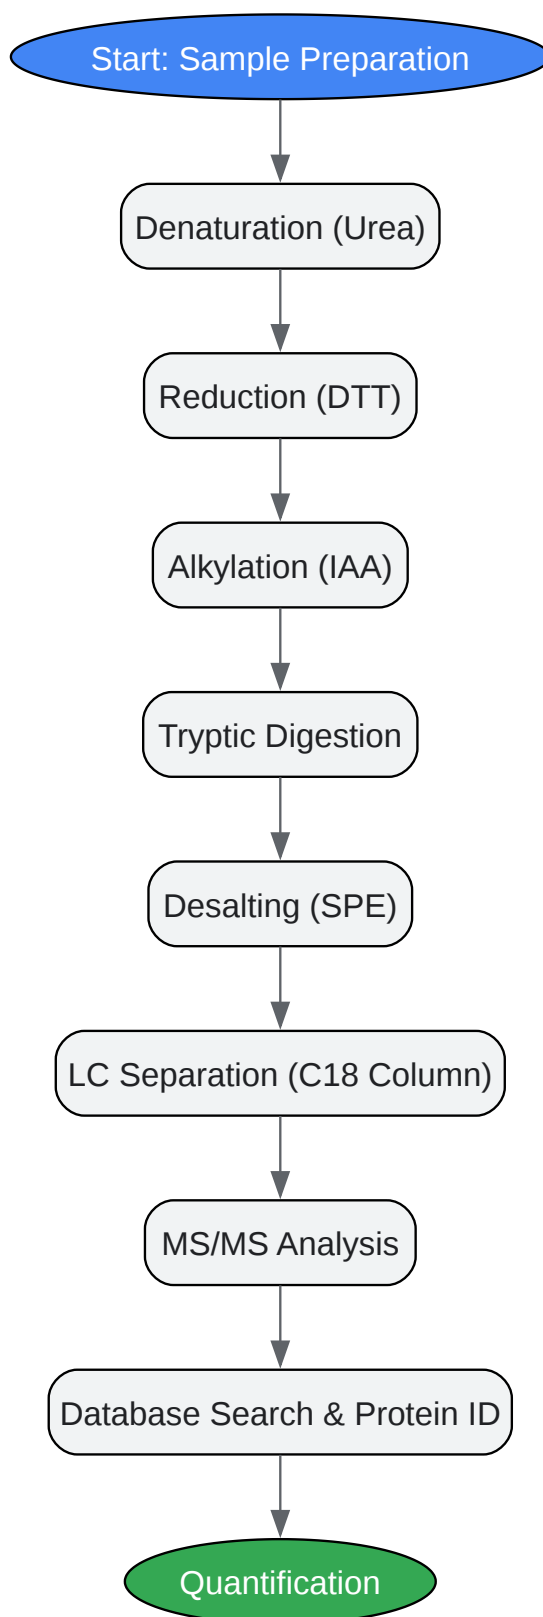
Start: Sample Preparation

Denaturation (Urea)

Reduction (DTT)

Alkylation (IAA)

Tryptic Digestion

Desalting (SPE)

LC Separation (C18 Column)

MS/MS Analysis

Database Search & Protein ID

Quantification